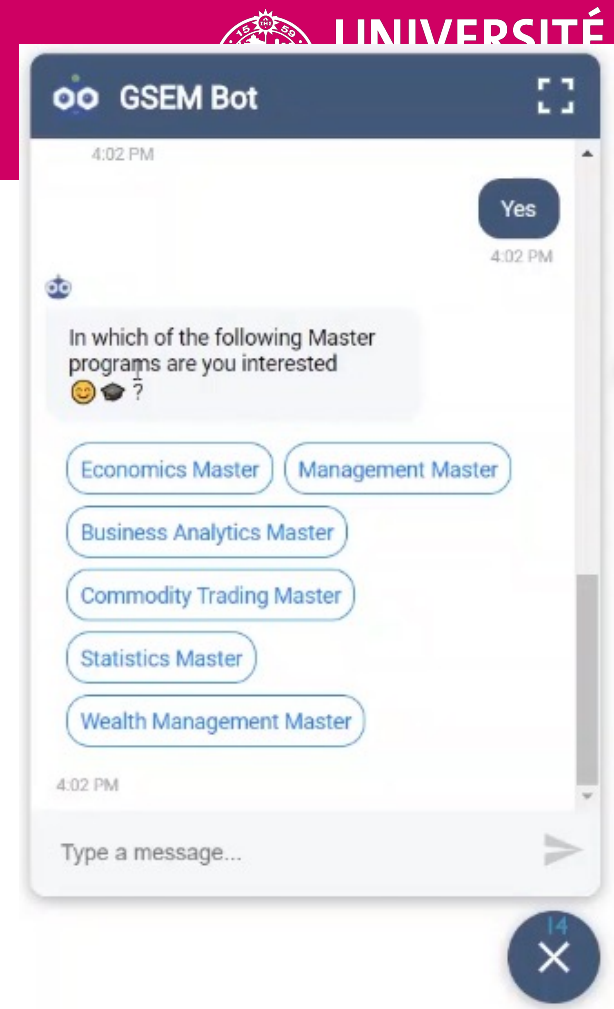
UNIVERSITÉ

GSEM Bot

4:02 PM

Yes

4:02 PM

In which of the following Master programs are you interested 😊🎓 ?

Economics Master

Management Master

Business Analytics Master

Commodity Trading Master

Statistics Master

Wealth Management Master

4:02 PM

Type a message...

14